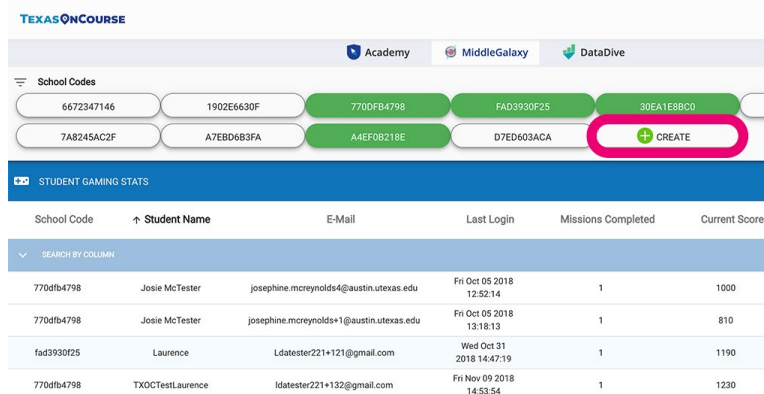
TEXASONCOURSE

Academy MiddleGalaxy DataDive

School Codes

6672347146 1902E6630F 770DFB4798 FAD3930F25 30EA1E8BC0

7A8245AC2F A7EBD6B3FA A4EF0B218E D7ED603ACA CREATE

STUDENT GAMING STATS

| School Code | ↑ Student Name | E-Mail | Last Login | Missions Completed | Current Score |
|---|---|---|---|---|---|
| SEARCH BY COLUMN | | | | | |
| 770dfb4798 | Josie McTester | josephine.mcreynolds4@austin.utexas.edu | Fri Oct 05 2018 12:52:14 | 1 | 1000 |
| 770dfb4798 | Josie McTester | josephine.mcreynolds+1@austin.utexas.edu | Fri Oct 05 2018 13:18:13 | 1 | 810 |
| fad3930f25 | Laurence | Ldatester221+121@gmail.com | Wed Oct 31 2018 14:47:19 | 1 | 1190 |
| 770dfb4798 | TXOCTestLaurence | ldatester221+132@gmail.com | Fri Nov 09 2018 14:53:54 | 1 | 1230 |